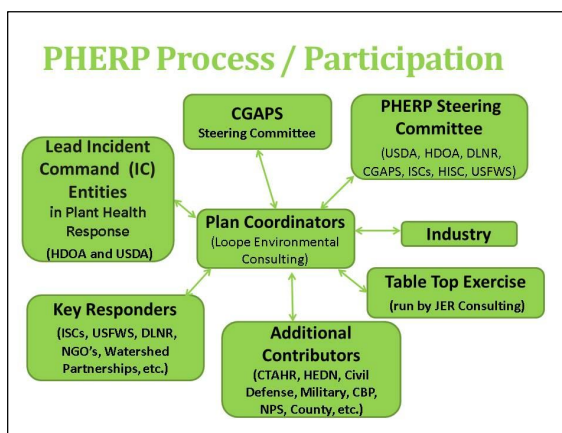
PHERP Process / Participation

CGAPS
Steering Committee

PHERP Steering Committee
(USDA, HDOA, DLNR, CGAPS, ISCs, HISC, USFWS)

Lead Incident Command (IC) Entities
in Plant Health Response
(HDOA and USDA)

Plan Coordinators
(Loope Environmental Consulting)

Industry

Table Top Exercise
(run by JER Consulting)

Key Responders
(ISCs, USFWS, DLNR, NGO's, Watershed Partnerships, etc.)

Additional Contributors
(CTAHR, HEDN, Civil Defense, Military, CBP, NPS, County, etc.)